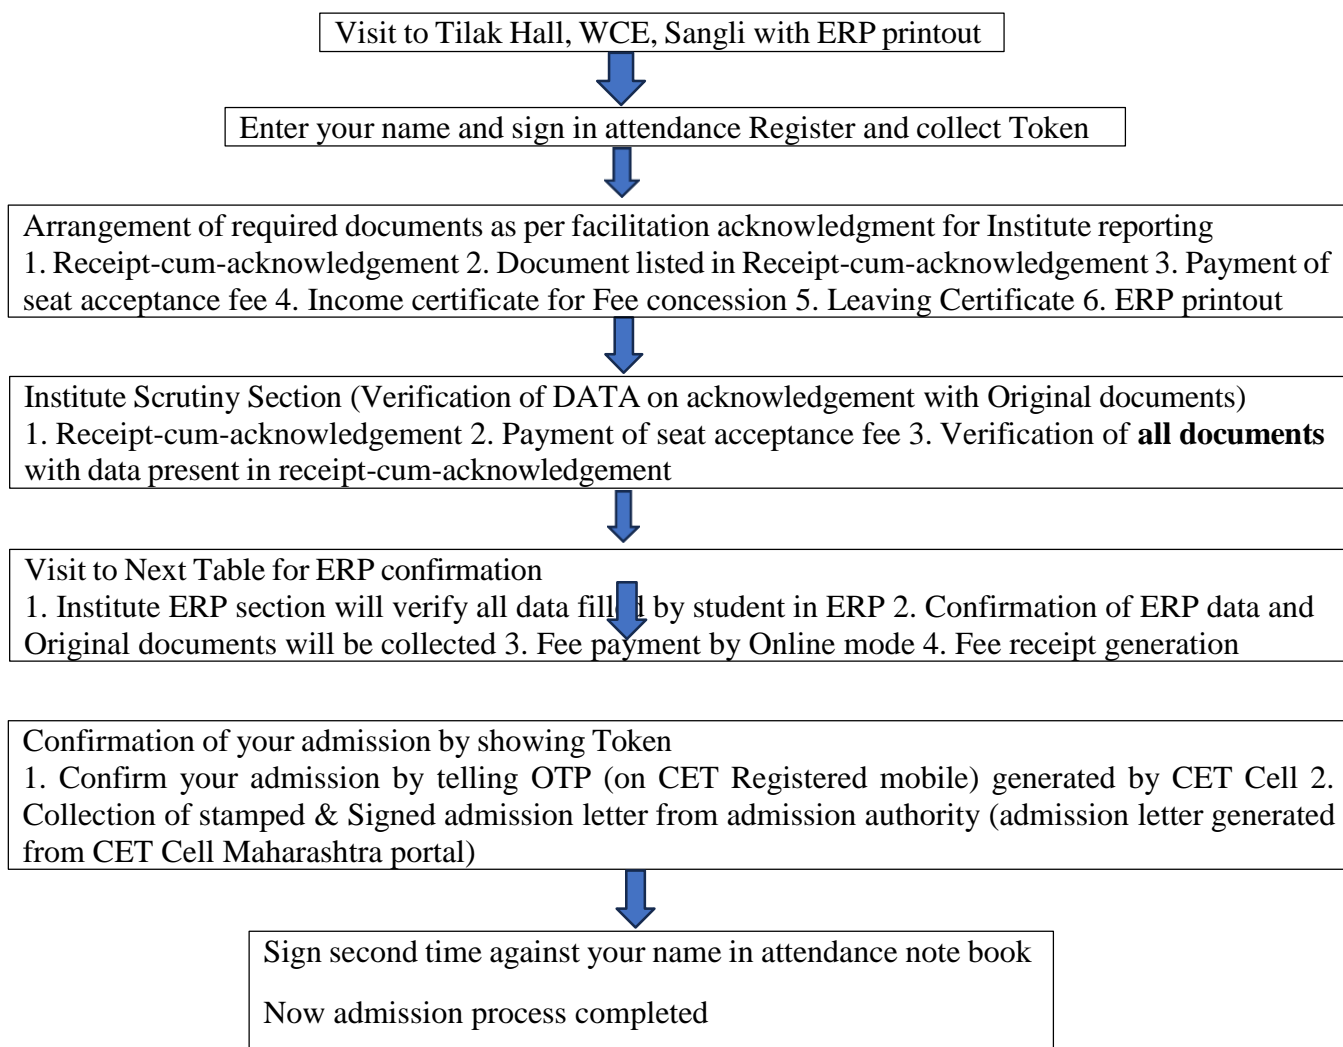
Visit to Tilak Hall, WCE, Sangli with ERP printout

Enter your name and sign in attendance Register and collect Token

Arrangement of required documents as per facilitation acknowledgment for Institute reporting
1. Receipt-cum-acknowledgement 2. Document listed in Receipt-cum-acknowledgement 3. Payment of seat acceptance fee 4. Income certificate for Fee concession 5. Leaving Certificate 6. ERP printout

Institute Scrutiny Section (Verification of DATA on acknowledgement with Original documents)
1. Receipt-cum-acknowledgement 2. Payment of seat acceptance fee 3. Verification of **all documents** with data present in receipt-cum-acknowledgement

Visit to Next Table for ERP confirmation
1. Institute ERP section will verify all data fill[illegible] by student in ERP 2. Confirmation of ERP data and Original documents will be collected 3. Fee payment by Online mode 4. Fee receipt generation

Confirmation of your admission by showing Token
1. Confirm your admission by telling OTP (on CET Registered mobile) generated by CET Cell 2. Collection of stamped & Signed admission letter from admission authority (admission letter generated from CET Cell Maharashtra portal)

Sign second time against your name in attendance note book

Now admission process completed